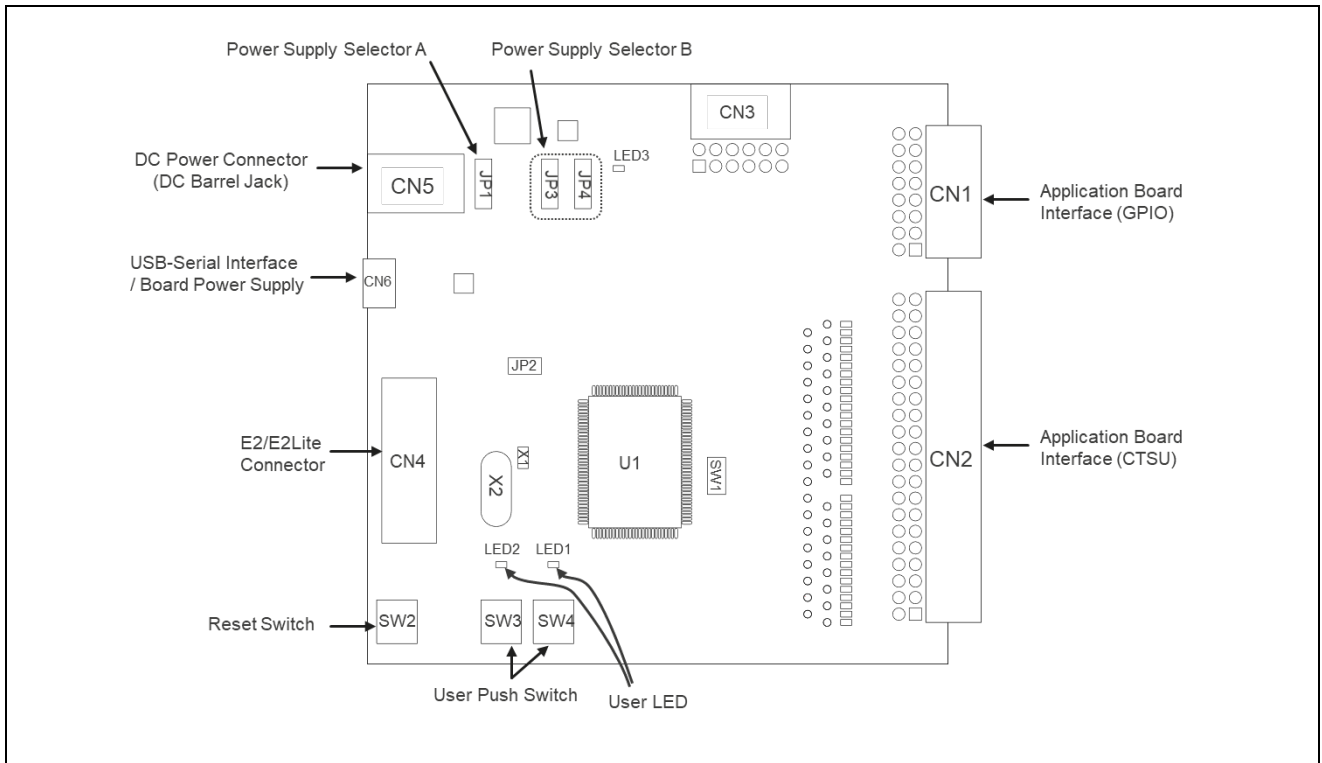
Power Supply Selector A

Power Supply Selector B

CN3

DC Power Connector (DC Barrel Jack)

CN5

JP1

JP3

JP4

LED3

CN1

Application Board Interface (GPIO)

USB-Serial Interface / Board Power Supply

CN6

JP2

E2/E2Lite Connector

CN4

X1

X2

U1

SW1

CN2

Application Board Interface (CTSU)

LED2

LED1

Reset Switch

SW2

SW3

SW4

User Push Switch

User LED